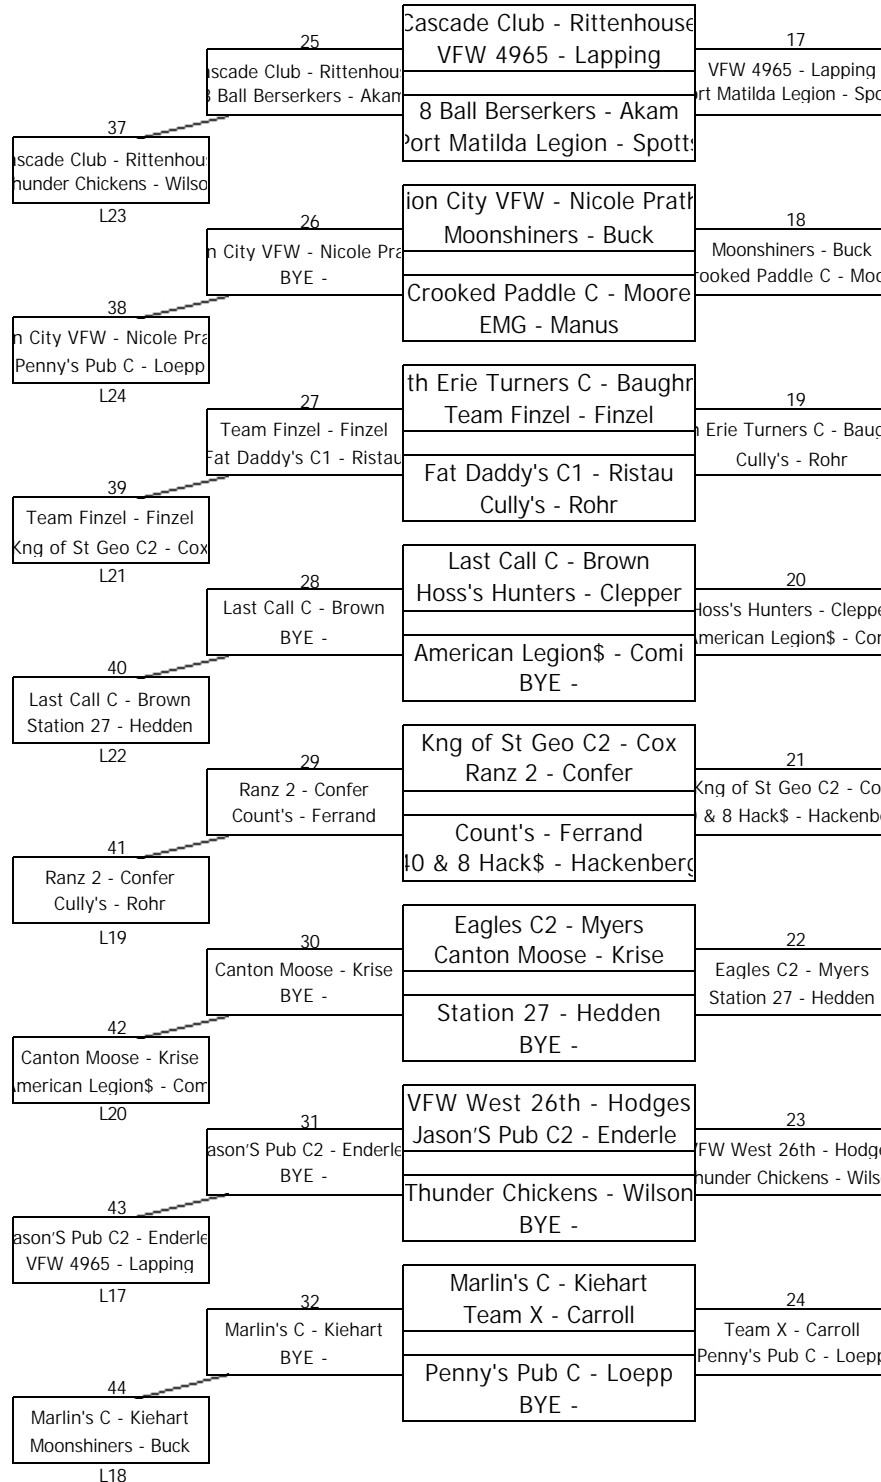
Cascade Club - Rittenhouse
VFW 4965 - Lapping
8 Ball Berserkers - Akam
Port Matilda Legion - Spotts

25
ascade Club - Rittenhou
8 Ball Berserkers - Akam

17
VFW 4965 - Lapping
rt Matilda Legion - Spo

37
ascade Club - Rittenhou
hunder Chickens - Wilso
L23

ion City VFW - Nicole Prath
Moonshiners - Buck
Crooked Paddle C - Moore
EMG - Manus

26
n City VFW - Nicole Pra
BYE -

18
Moonshiners - Buck
rooked Paddle C - Mo

38
n City VFW - Nicole Pra
Penny's Pub C - Loepp
L24

th Erie Turners C - Baughr
Team Finzel - Finzel
Fat Daddy's C1 - Ristau
Cully's - Rohr

27
Team Finzel - Finzel
Fat Daddy's C1 - Ristau

19
Erie Turners C - Baug
Cully's - Rohr

39
Team Finzel - Finzel
Kng of St Geo C2 - Cox
L21

Last Call C - Brown
Hoss's Hunters - Clepper
American Legion$ - Comi
BYE -

28
Last Call C - Brown
BYE -

20
Hoss's Hunters - Clepp
American Legion$ - Co

40
Last Call C - Brown
Station 27 - Hedden
L22

Kng of St Geo C2 - Cox
Ranz 2 - Confer
Count's - Ferrand
40 & 8 Hack$ - Hackenberg

29
Ranz 2 - Confer
Count's - Ferrand

21
Kng of St Geo C2 - Co
& 8 Hack$ - Hackenb

41
Ranz 2 - Confer
Cully's - Rohr
L19

Eagles C2 - Myers
Canton Moose - Krise
Station 27 - Hedden
BYE -

30
Canton Moose - Krise
BYE -

22
Eagles C2 - Myers
Station 27 - Hedden

42
Canton Moose - Krise
American Legion$ - Com
L20

VFW West 26th - Hodges
Jason'S Pub C2 - Enderle
Thunder Chickens - Wilson
BYE -

31
ason'S Pub C2 - Enderle
BYE -

23
VFW West 26th - Hodg
hunder Chickens - Wils

43
ason'S Pub C2 - Enderle
VFW 4965 - Lapping
L17

Marlin's C - Kiehart
Team X - Carroll
Penny's Pub C - Loepp
BYE -

32
Marlin's C - Kiehart
BYE -

24
Team X - Carroll
Penny's Pub C - Loep

44
Marlin's C - Kiehart
Moonshiners - Buck
L18